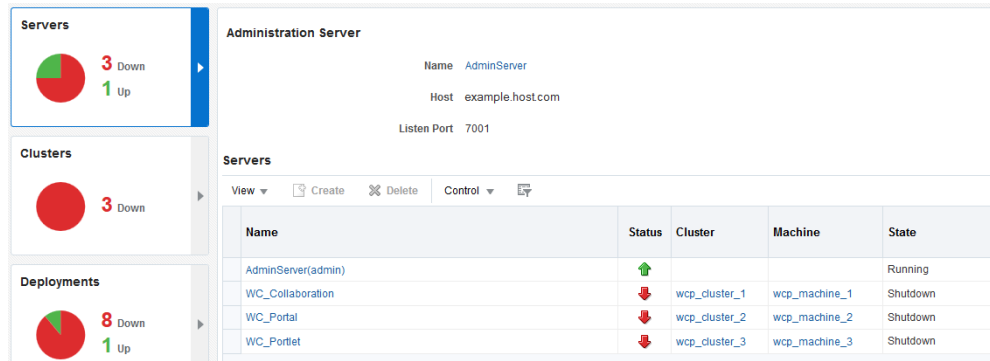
Servers

3 Down
1 Up

Clusters

3 Down

Deployments

8 Down
1 Up

Administration Server

Name AdminServer

Host example.host.com

Listen Port 7001

Servers

View ▾ Create Delete Control ▾

| Name | Status | Cluster | Machine | State |
|---|---|---|---|---|
| AdminServer(admin) | | | | Running |
| WC_Collaboration | | wcp_cluster_1 | wcp_machine_1 | Shutdown |
| WC_Portal | | wcp_cluster_2 | wcp_machine_2 | Shutdown |
| WC_Portlet | | wcp_cluster_3 | wcp_machine_3 | Shutdown |